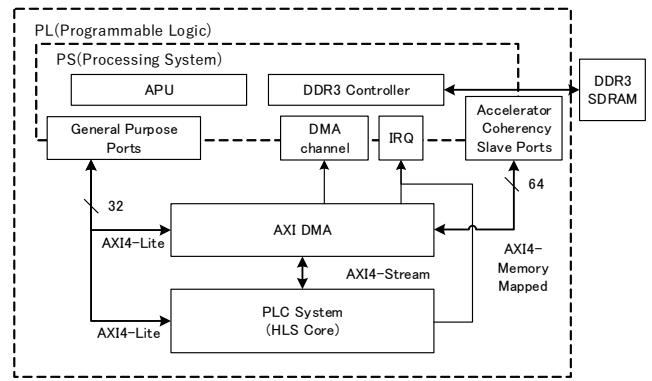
PL(Programmable Logic)

PS(Processing System)

APU

DDR3 Controller

DDR3 SDRAM

General Purpose Ports

DMA channel

IRQ

Accelerator Coherency Slave Ports

32

64

AXI4-Lite

AXI DMA

AXI4-Stream

AXI4-Memory Mapped

AXI4-Lite

PLC System (HLS Core)